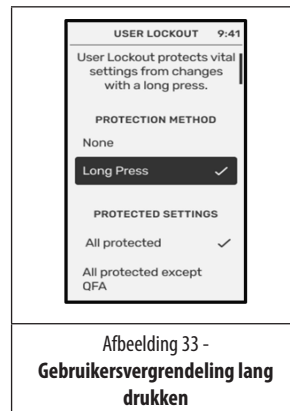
USER LOCKOUT 9:41

User Lockout protects vital settings from changes with a long press.

PROTECTION METHOD

None

Long Press ✓

PROTECTED SETTINGS

All protected ✓

All protected except QFA

Afbeelding 33 -
**Gebruikersvergrendeling lang drukken**